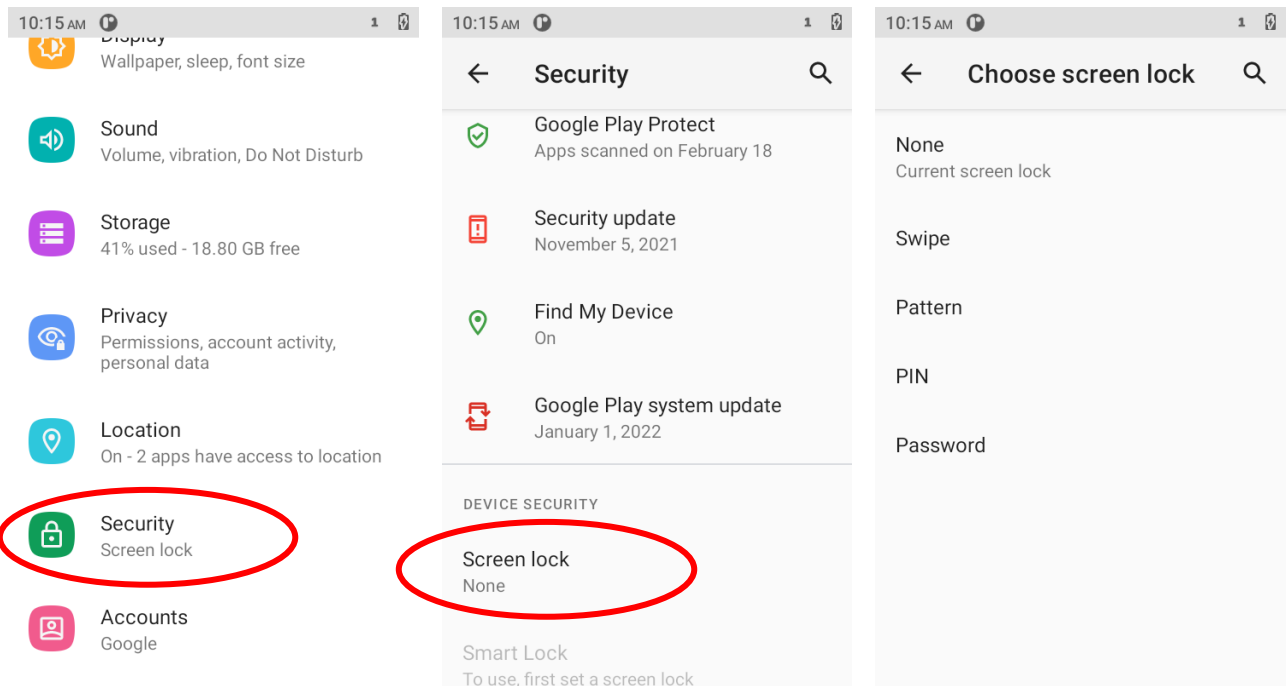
10:15 AM 1

Display
Wallpaper, sleep, font size

Sound
Volume, vibration, Do Not Disturb

Storage
41% used - 18.80 GB free

Privacy
Permissions, account activity, personal data

Location
On - 2 apps have access to location

Security
Screen lock

Accounts
Google

10:15 AM 1

Security

Google Play Protect
Apps scanned on February 18

Security update
November 5, 2021

Find My Device
On

Google Play system update
January 1, 2022

DEVICE SECURITY

Screen lock
None

Smart Lock
To use, first set a screen lock

10:15 AM 1

Choose screen lock

None
Current screen lock

Swipe

Pattern

PIN

Password